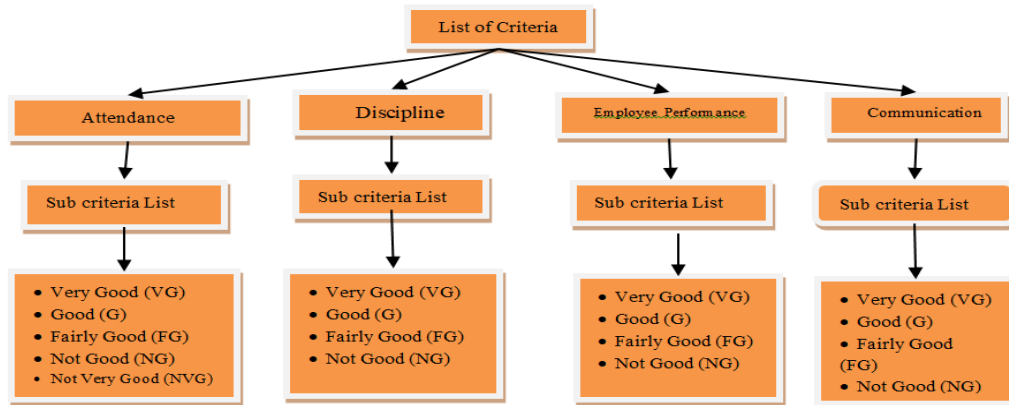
List of Criteria

Attendance

Sub criteria List

- Very Good (VG)
- Good (G)
- Fairly Good (FG)
- Not Good (NG)
- Not Very Good (NVG)

Discipline

Sub criteria List

- Very Good (VG)
- Good (G)
- Fairly Good (FG)
- Not Good (NG)

Employee Performance

Sub criteria List

- Very Good (VG)
- Good (G)
- Fairly Good (FG)
- Not Good (NG)

Communication

Sub criteria List

- Very Good (VG)
- Good (G)
- Fairly Good (FG)
- Not Good (NG)